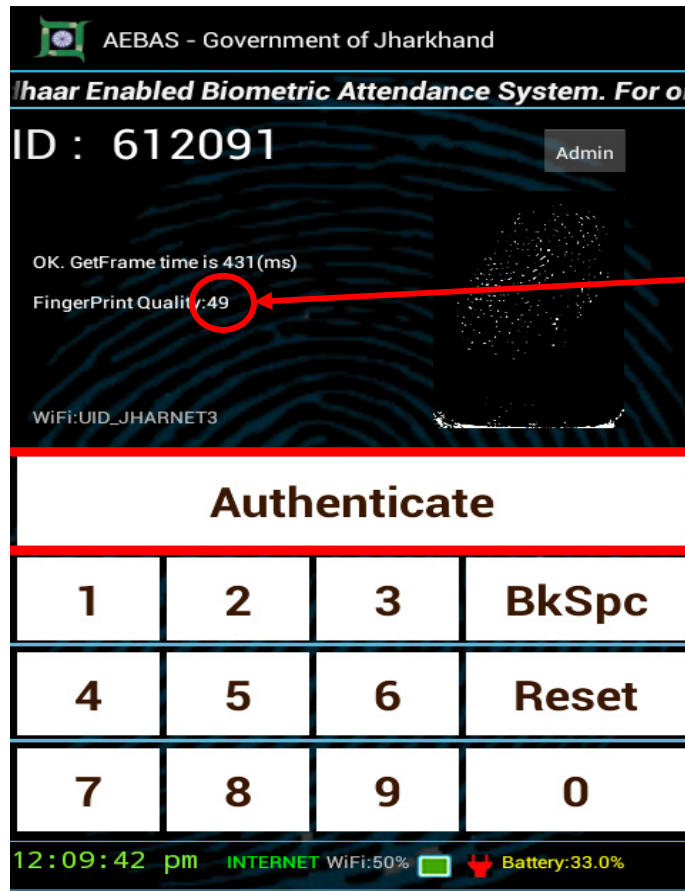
AEBAS - Government of Jharkhand

lhaar Enabled Biometric Attendance System. For o

ID : 612091

Admin

OK. GetFrame time is 431(ms)

FingerPrint Quality:49

WiFi:UID_JHARNET3

Authenticate

| 1 | 2 | 3 | BkSpc |
|---|---|---|---|
| 4 | 5 | 6 | Reset |
| 7 | 8 | 9 | 0 |

12:09:42 pm INTERNET WiFi:50% Battery:33.0%